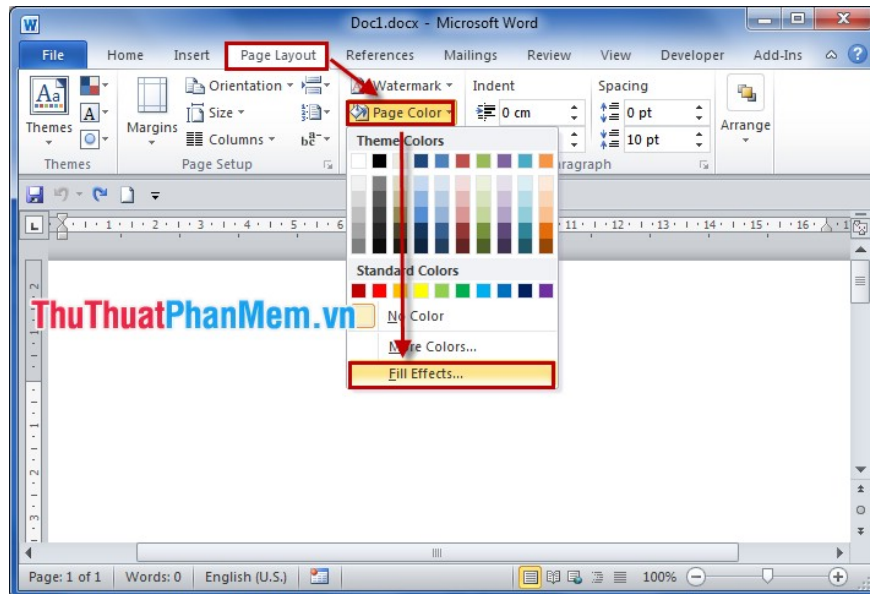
W Doc1.docx - Microsoft Word

File Home Insert Page Layout References Mailings Review View Developer Add-Ins

Themes

Margins

Orientation

Size

Columns

Watermark

Page Color

Indent

0 cm

Spacing

0 pt

10 pt

Arrange

Themes

Page Setup

aragraph

Theme Colors

Standard Colors

No Color

More Colors...

Fill Effects...

ThuThuatPhanMem.vn

Page: 1 of 1 Words: 0 English (U.S.) 100%